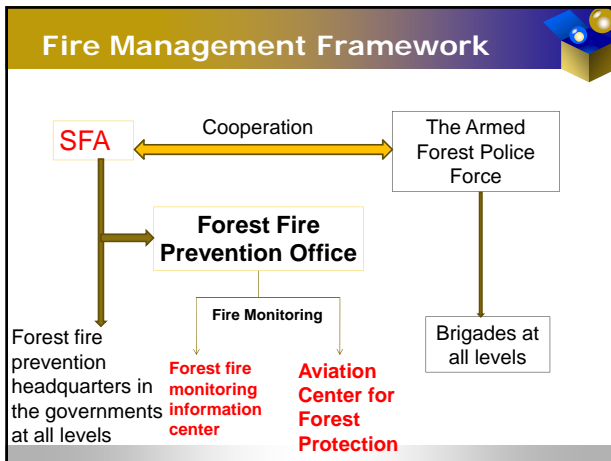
Fire Management Framework

SFA

Cooperation

The Armed Forest Police Force

Forest Fire Prevention Office

Fire Monitoring

Brigades at all levels

Forest fire prevention headquarters in the governments at all levels

Forest fire monitoring information center

Aviation Center for Forest Protection